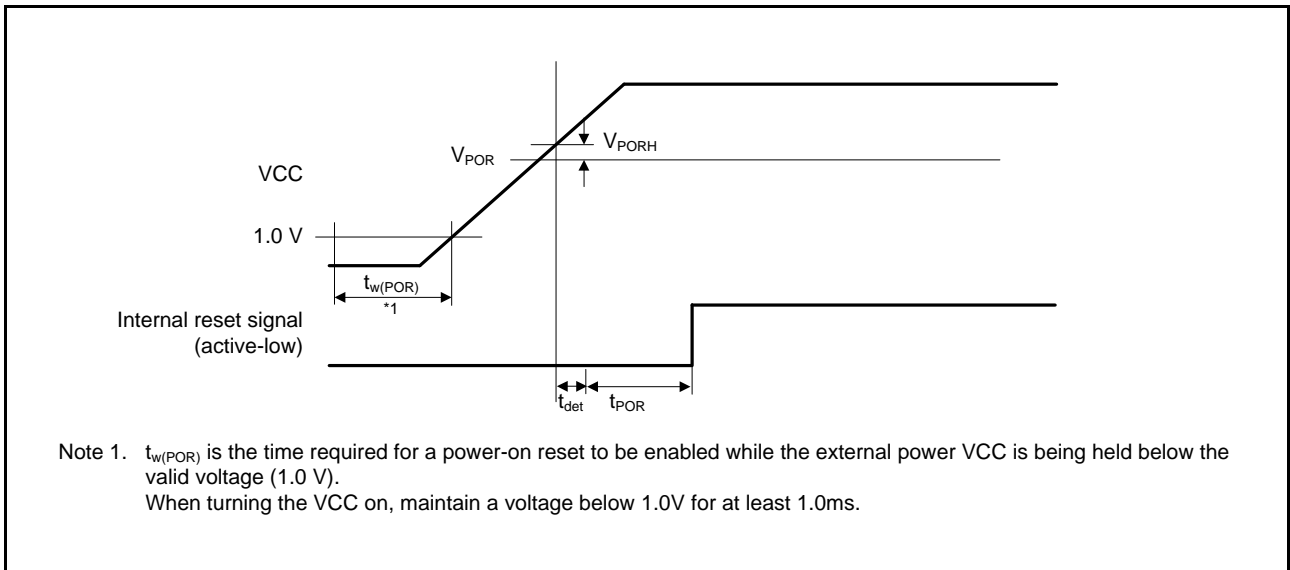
VCC

$V_{POR}$

$V_{PORH}$

1.0 V

$t_{w(POR)}$

*1

Internal reset signal (active-low)

$t_{det}$

$t_{POR}$

Note 1. $t_{w(POR)}$ is the time required for a power-on reset to be enabled while the external power VCC is being held below the valid voltage (1.0 V).
When turning the VCC on, maintain a voltage below 1.0V for at least 1.0ms.